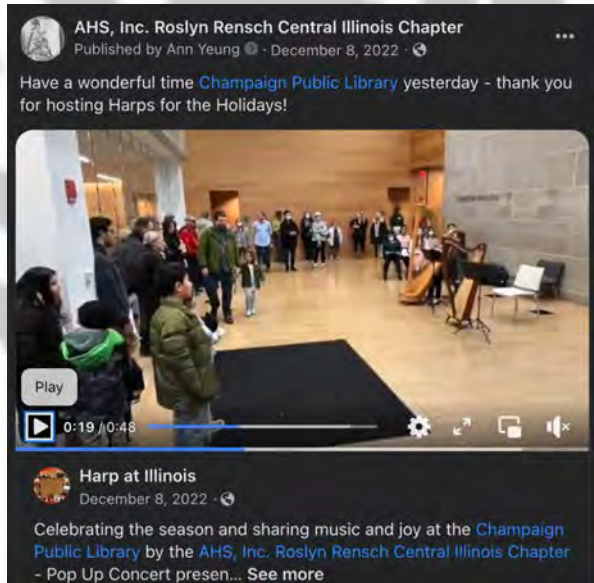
AHS, Inc. Roslyn Rensch Central Illinois Chapter
Published by Ann Yeung · December 8, 2022 ·

...

Have a wonderful time Champaign Public Library yesterday - thank you for hosting Harps for the Holidays!

Play

0:19 / 0:48

Harp at Illinois
December 8, 2022 ·

Celebrating the season and sharing music and joy at the Champaign Public Library by the AHS, Inc. Roslyn Rensch Central Illinois Chapter - Pop Up Concert presen... See more